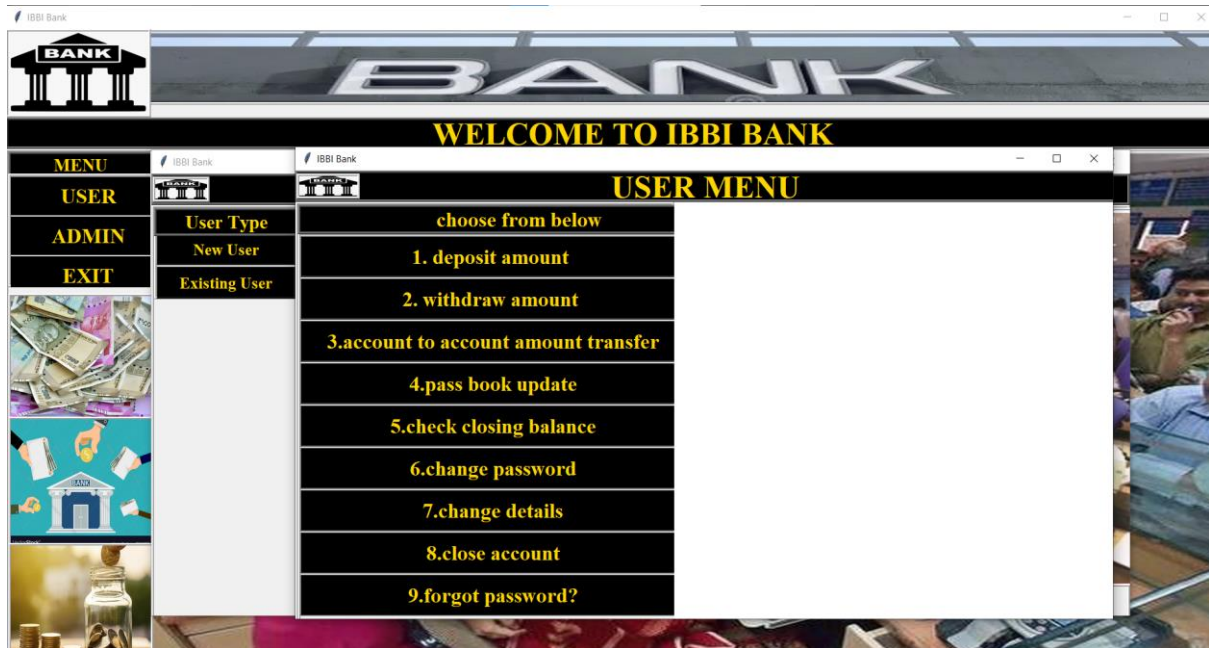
IBBI Bank

BANK

BANK

WELCOME TO IBBI BANK

MENU
USER
ADMIN
EXIT

IBBI Bank

BANK

User Type
New User
Existing User

IBBI Bank

BANK

USER MENU

choose from below
1. deposit amount
2. withdraw amount
3.account to account amount transfer
4.pass book update
5.check closing balance
6.change password
7.change details
8.close account
9.forgot password?